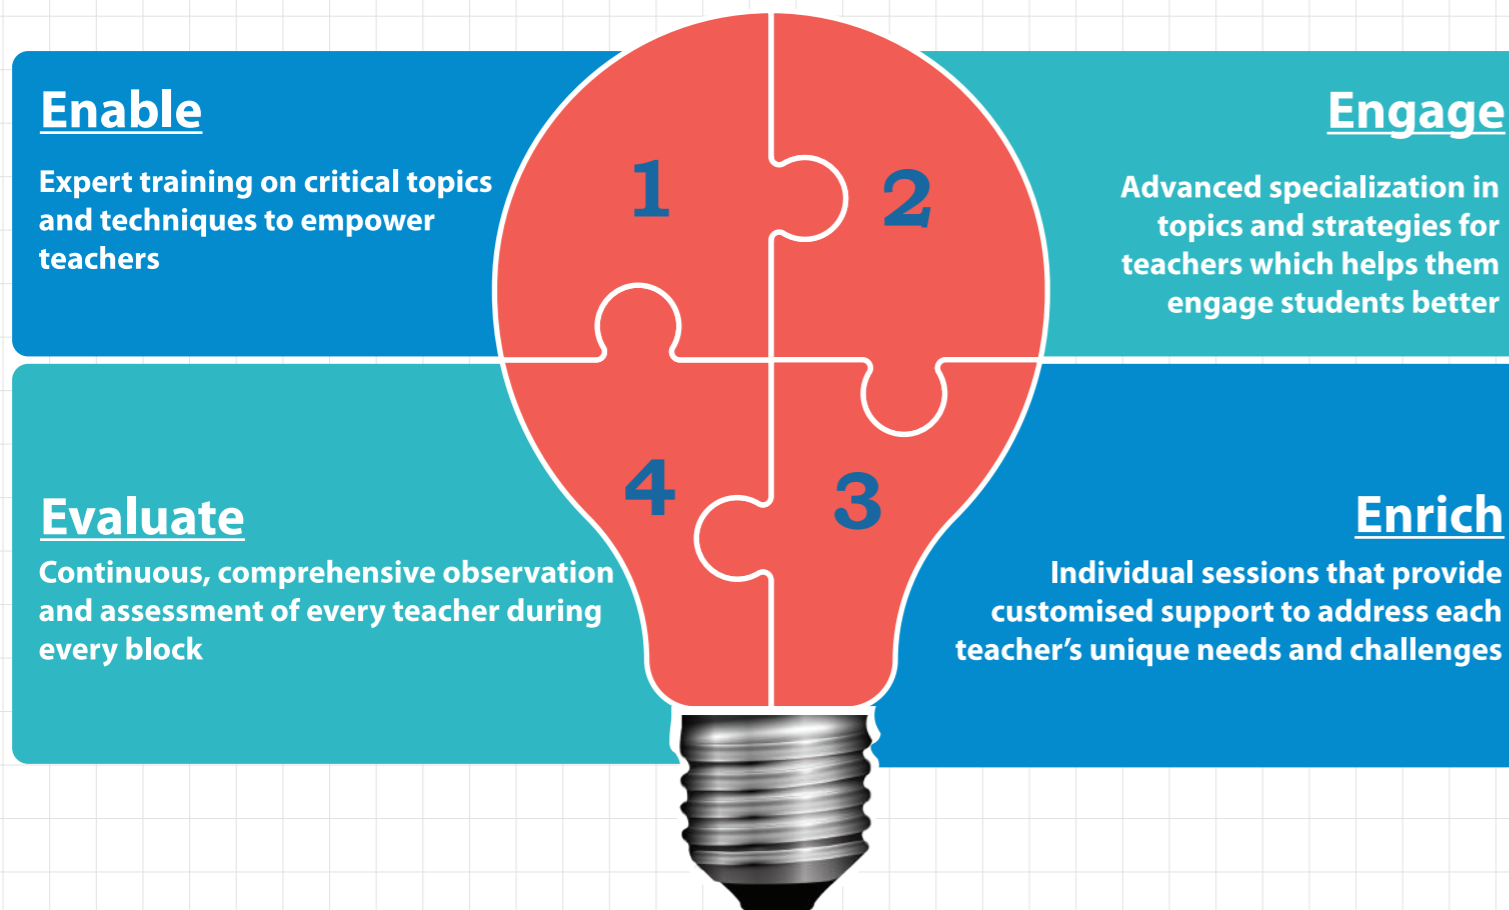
Enable

Expert training on critical topics and techniques to empower teachers

1

2

Engage

Advanced specialization in topics and strategies for teachers which helps them engage students better

4

3

Evaluate

Continuous, comprehensive observation and assessment of every teacher during every block

Enrich

Individual sessions that provide customised support to address each teacher's unique needs and challenges